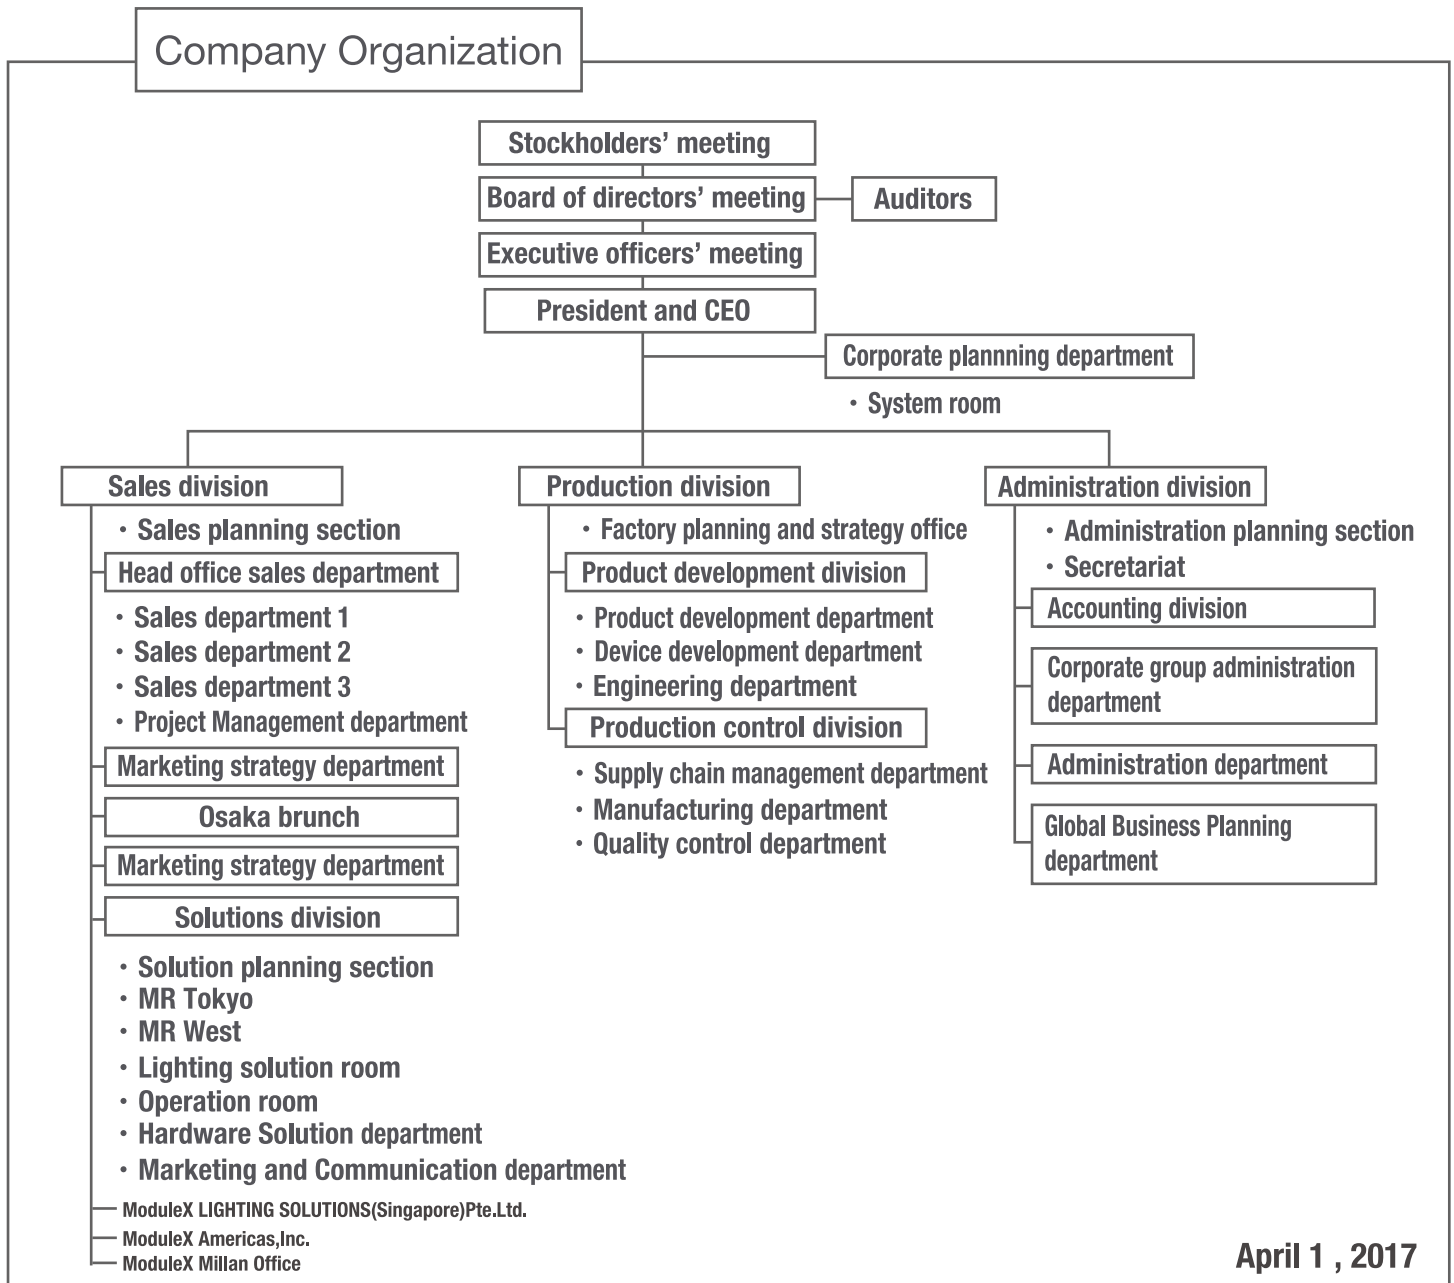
Company Organization

Stockholders' meeting

Board of directors' meeting

Auditors

Executive officers' meeting

President and CEO

Corporate plannning department

・System room

Sales division

・Sales planning section

Head office sales department

・Sales department 1
・Sales department 2
・Sales department 3
・Project Management department

Marketing strategy department

Osaka brunch

Marketing strategy department

Solutions division

・Solution planning section
・MR Tokyo
・MR West
・Lighting solution room
・Operation room
・Hardware Solution department
・Marketing and Communication department

ModuleX LIGHTING SOLUTIONS(Singapore)Pte.Ltd.
ModuleX Americas,Inc.
ModuleX Millan Office

Production division

・Factory planning and strategy office

Product development division

・Product development department
・Device development department
・Engineering department

Production control division

・Supply chain management department
・Manufacturing department
・Quality control department

Administration division

・Administration planning section
・Secretariat

Accounting division

Corporate group administration department

Administration department

Global Business Planning department

April 1 , 2017